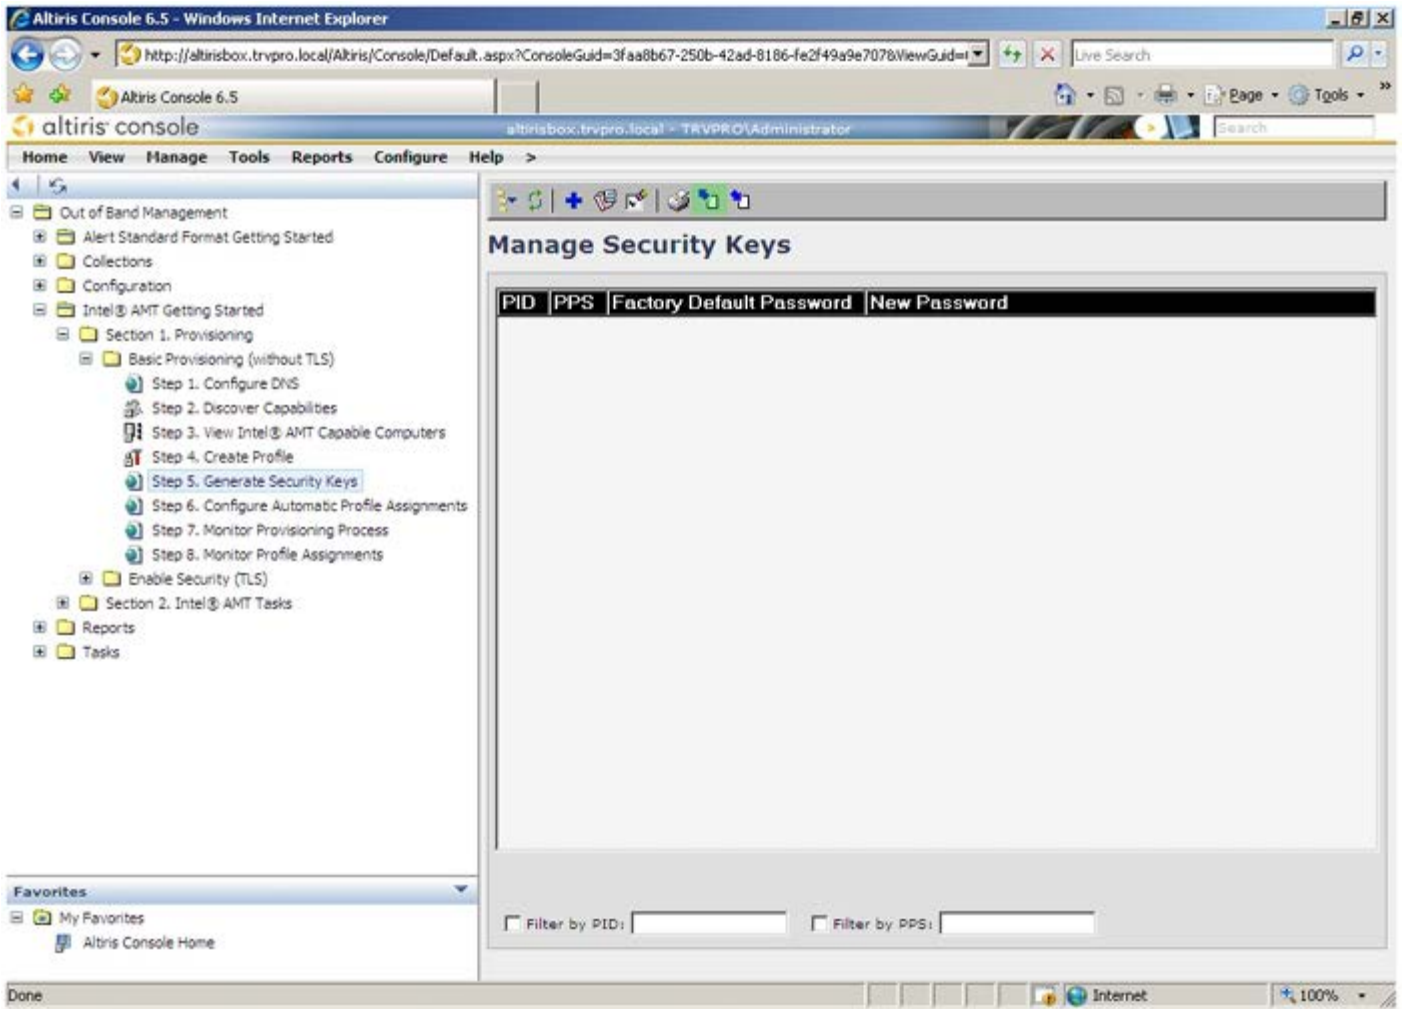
Altiris Console 6.5 - Windows Internet Explorer

http://altirisbox.trvpro.local/Altiris/Console/Default.aspx?ConsoleGuid=3faa8b67-250b-42ad-8186-fe2f49a9e707&ViewGuid=

Live Search

Altiris Console 6.5

Page Tools

altiris console

altirisbox.trvpro.local - TRVPRO\Administrator

Search

Home View Manage Tools Reports Configure Help >

Out of Band Management
Alert Standard Format Getting Started
Collections
Configuration
Intel® AMT Getting Started
Section 1. Provisioning
Basic Provisioning (without TLS)
Step 1. Configure DNS
Step 2. Discover Capabilities
Step 3. View Intel® AMT Capable Computers
Step 4. Create Profile
Step 5. Generate Security Keys
Step 6. Configure Automatic Profile Assignments
Step 7. Monitor Provisioning Process
Step 8. Monitor Profile Assignments
Enable Security (TLS)
Section 2. Intel® AMT Tasks
Reports
Tasks

Favorites
My Favorites
Altris Console Home

Manage Security Keys

| PID | PPS | Factory Default Password | New Password |
|---|---|---|---|

Filter by PID:
Filter by PPS:

Done

Internet

100%